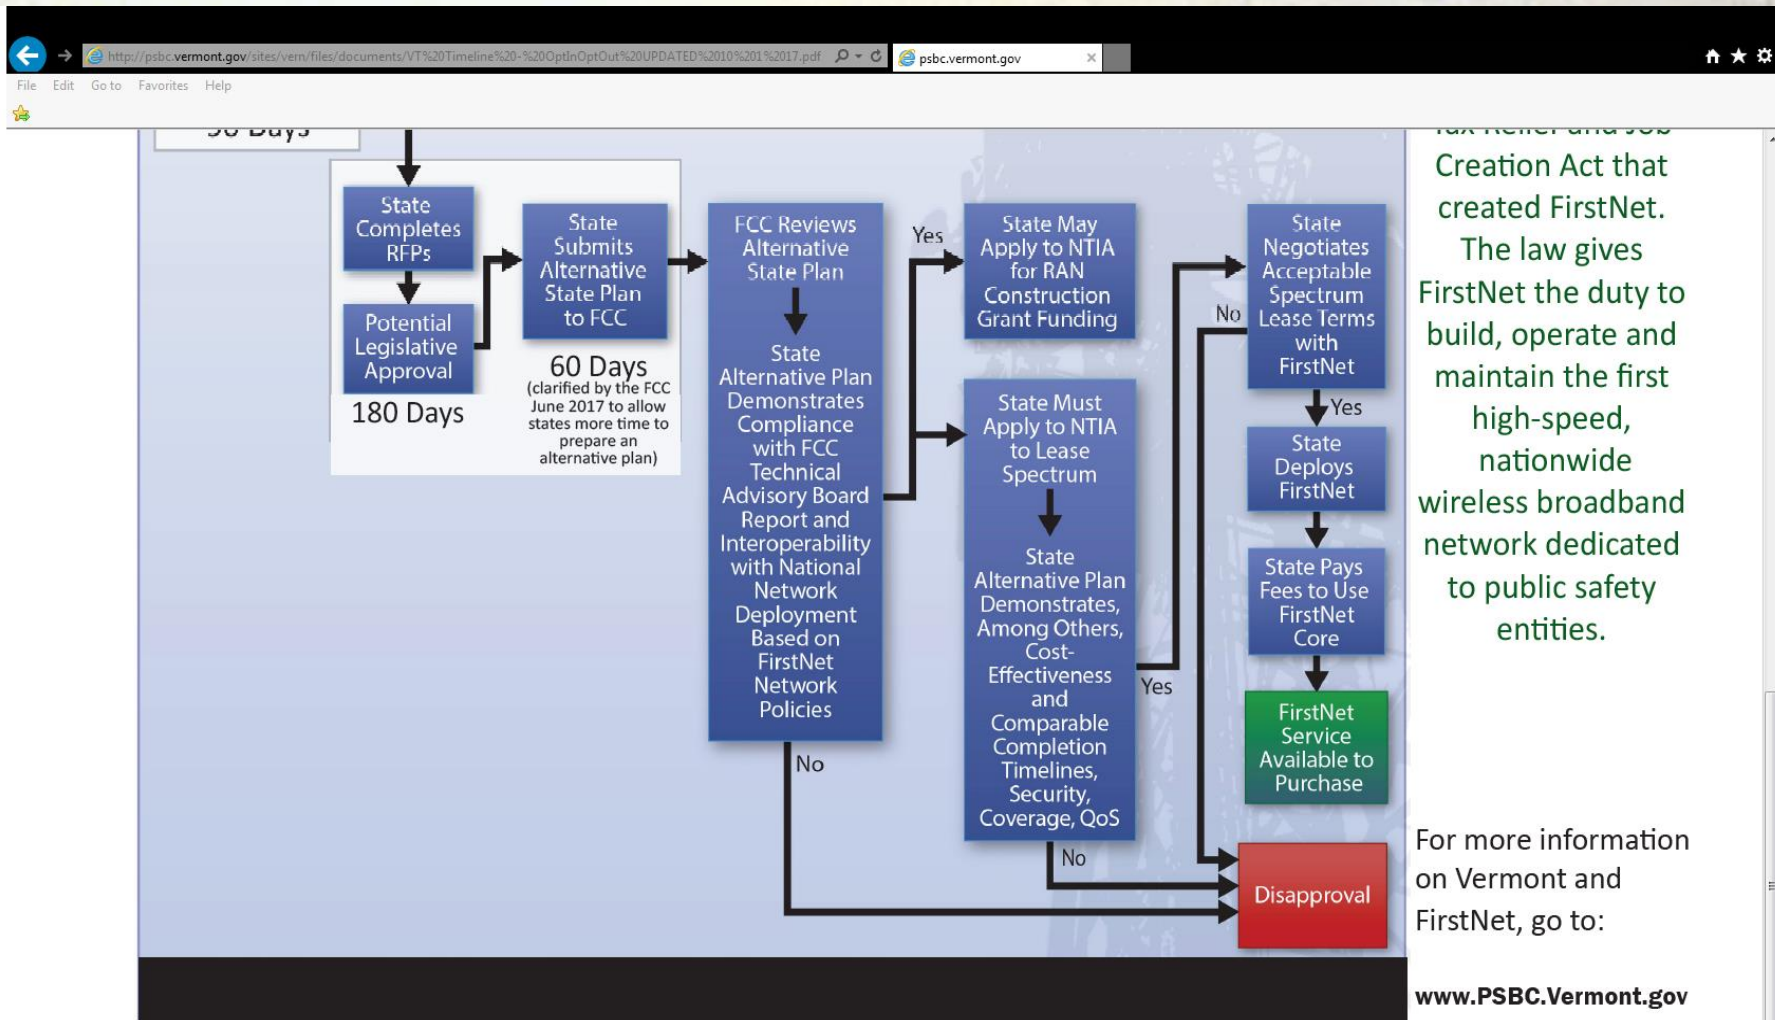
http://psbc.vermont.gov/sites/vern/files/documents/VT%20Timeline%20-%20OptInOptOut%20UPDATED%2010%201%2017.pdf

psbc.vermont.gov

File Edit Go to Favorites Help

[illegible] Days

State Completes RFPs

Potential Legislative Approval

180 Days

State Submits Alternative State Plan to FCC

60 Days (clarified by the FCC June 2017 to allow states more time to prepare an alternative plan)

FCC Reviews Alternative State Plan

State Alternative Plan Demonstrates Compliance with FCC Technical Advisory Board Report and Interoperability with National Network Deployment Based on FirstNet Network Policies

Yes

No

State May Apply to NTIA for RAN Construction Grant Funding

State Must Apply to NTIA to Lease Spectrum

State Alternative Plan Demonstrates, Among Others, Cost-Effectiveness and Comparable Completion Timelines, Security, Coverage, QoS

Yes

No

State Negotiates Acceptable Spectrum Lease Terms with FirstNet

No

Yes

State Deploys FirstNet

State Pays Fees to Use FirstNet Core

FirstNet Service Available to Purchase

Disapproval

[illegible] Creation Act that created FirstNet. The law gives FirstNet the duty to build, operate and maintain the first high-speed, nationwide wireless broadband network dedicated to public safety entities.

For more information on Vermont and FirstNet, go to:

www.PSBC.Vermont.gov